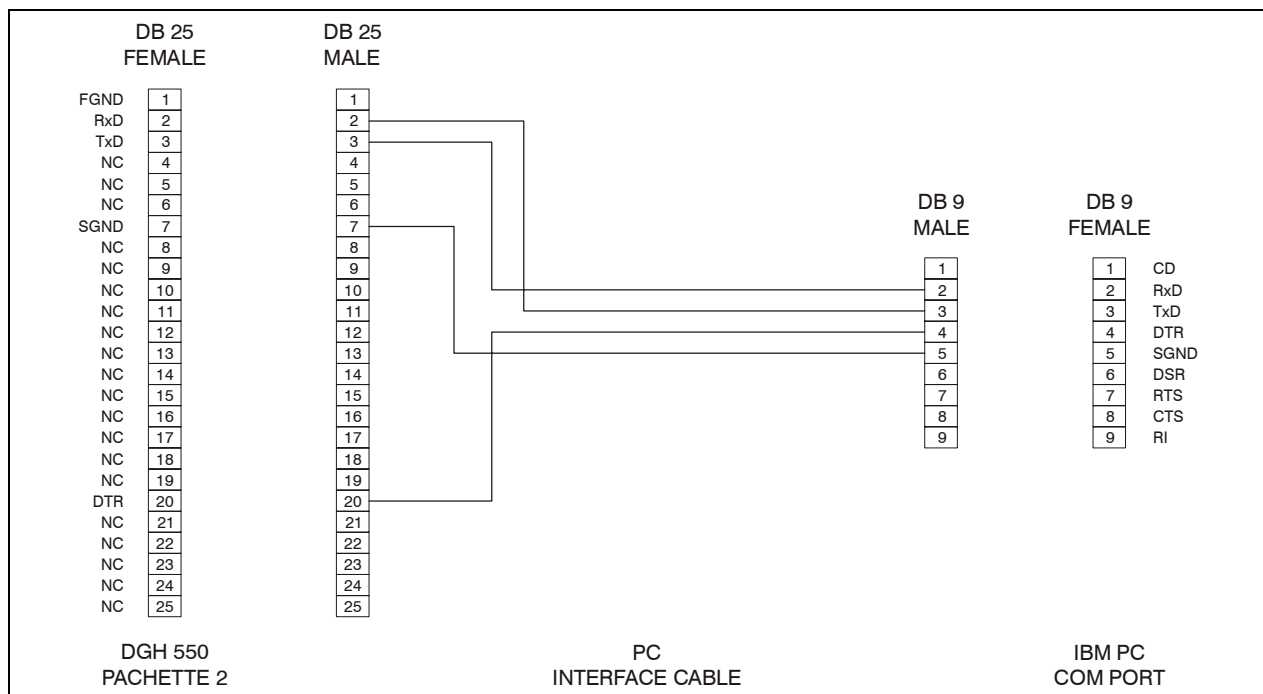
DB 25
FEMALE

FGND 1
RxD 2
TxD 3
NC 4
NC 5
NC 6
SGND 7
NC 8
NC 9
NC 10
NC 11
NC 12
NC 13
NC 14
NC 15
NC 16
NC 17
NC 18
NC 19
DTR 20
NC 21
NC 22
NC 23
NC 24
NC 25

DB 25
MALE

1
2
3
4
5
6
7
8
9
10
11
12
13
14
15
16
17
18
19
20
21
22
23
24
25

DB 9
MALE

1
2
3
4
5
6
7
8
9

DB 9
FEMALE

1 CD
2 RxD
3 TxD
4 DTR
5 SGND
6 DSR
7 RTS
8 CTS
9 RI

DGH 550
PACHETTE 2

PC
INTERFACE CABLE

IBM PC
COM PORT